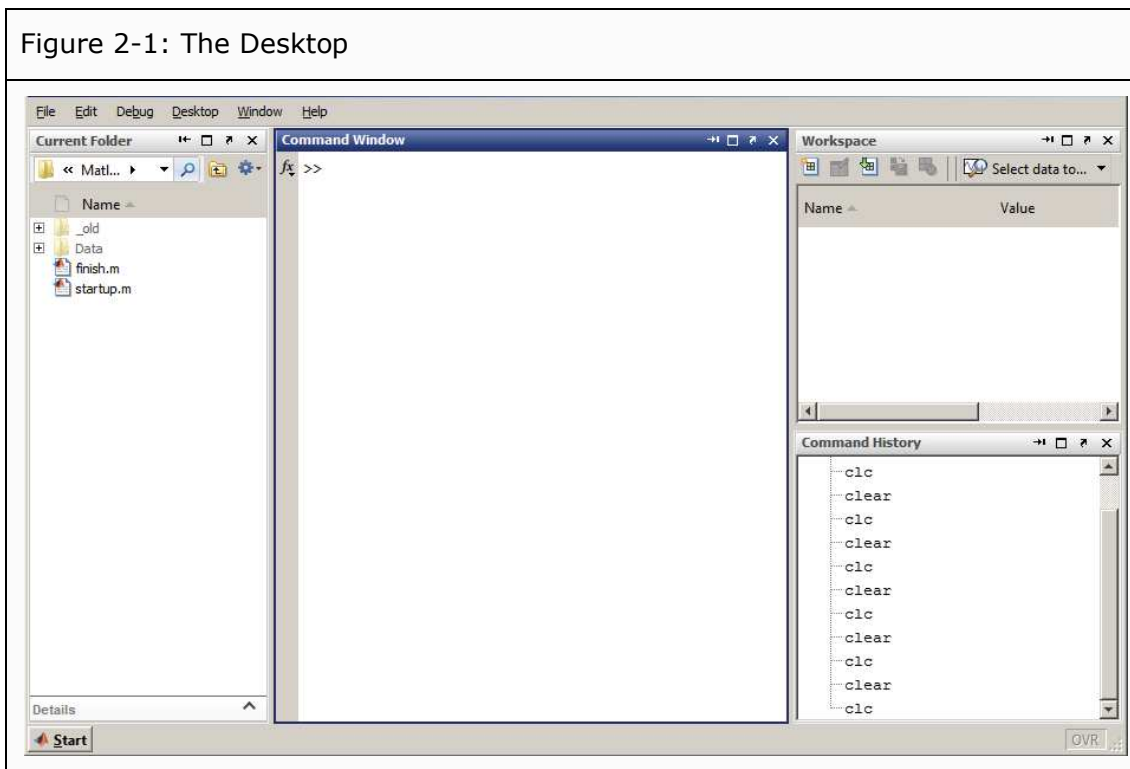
Figure 2-1: The Desktop

File Edit Debug Desktop Window Help

Current Folder

« Matl...

Name

_old

Data

finish.m

startup.m

Details

Command Window

$f_x$ >>

Workspace

Select data to...

Name

Value

Command History

clc

clear

clc

clear

clc

clear

clc

clear

clc

clear

clc

Start

OVR